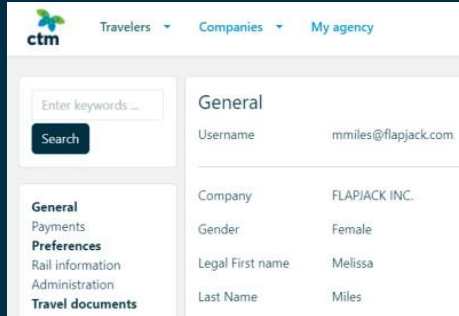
ctm

Travelers ▾ Companies ▾ My agency

Enter keywords ...

Search

General
Payments
Preferences
Rail information
Administration
Travel documents

General

Username mmiles@flapjack.com

Company FLAPJACK INC.

Gender Female

Legal First name Melissa

Last Name Miles